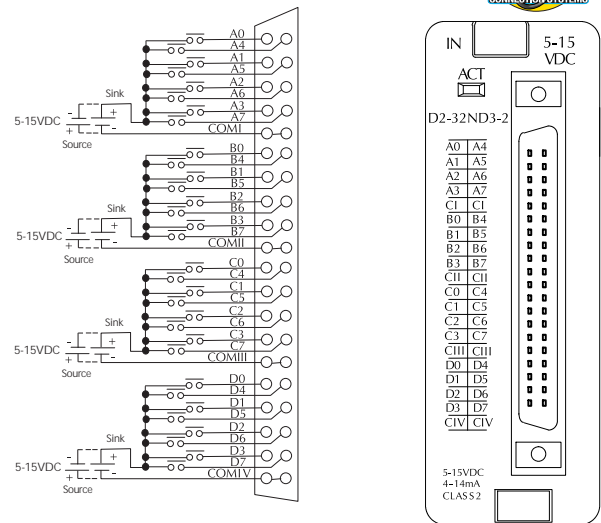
CONNECTION SYSTEMS

A0
A4
A1
A5
A2
A6
A3
A7
COMI
Sink
5-15VDC
Source

B0
B4
B1
B5
B2
B6
B3
B7
COMII
Sink
5-15VDC
Source

C0
C4
C1
C5
C2
C6
C3
C7
COMIII
Sink
5-15VDC
Source

D0
D4
D1
D5
D2
D6
D3
D7
COMIV
Sink
5-15VDC
Source

IN
5-15 VDC
ACT
D2-32ND3-2

| | |
|---|---|
| A0 | A4 |
| A1 | A5 |
| A2 | A6 |
| A3 | A7 |
| CI | CI |
| B0 | B4 |
| B1 | B5 |
| B2 | B6 |
| B3 | B7 |
| CII | CII |
| C0 | C4 |
| C1 | C5 |
| C2 | C6 |
| C3 | C7 |
| CIII | CIII |
| D0 | D4 |
| D1 | D5 |
| D2 | D6 |
| D3 | D7 |
| CIV | CIV |

5-15VDC
4-14mA
CLASS 2